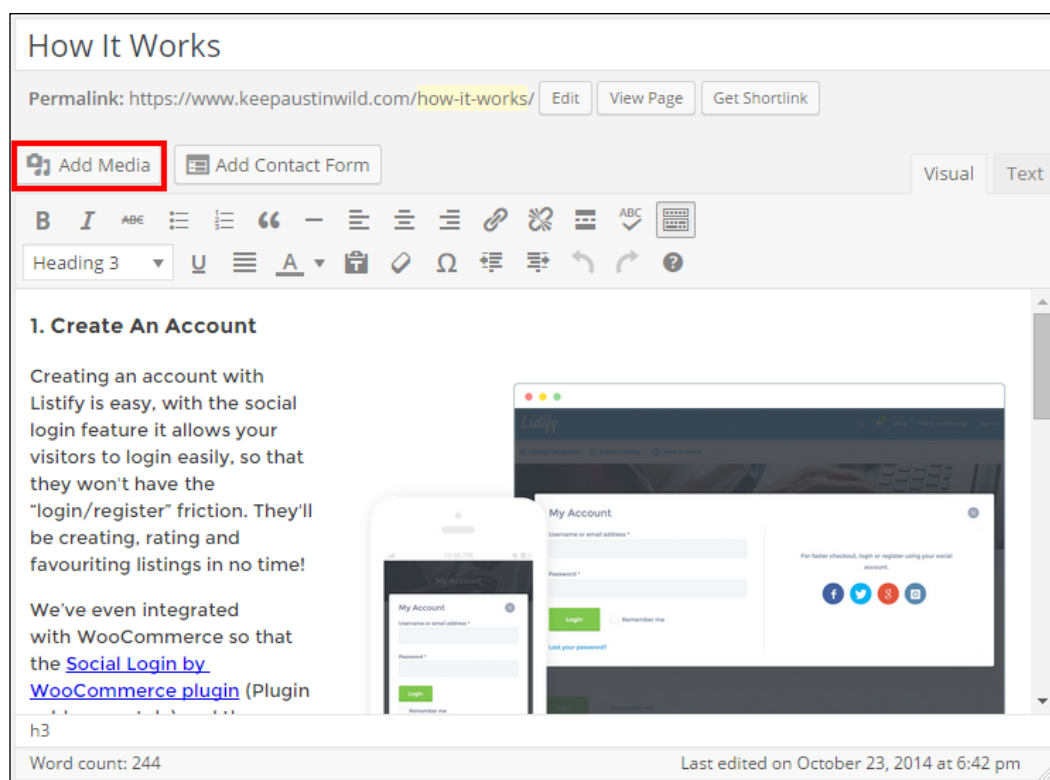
How It Works

Permalink: https://www.keepaustinwild.com/how-it-works/ Edit View Page Get Shortlink

Add Media Add Contact Form

Visual Text

Heading 3

1. Create An Account

Creating an account with Listify is easy, with the social login feature it allows your visitors to login easily, so that they won't have the "login/register" friction. They'll be creating, rating and favouriting listings in no time!

We've even integrated with WooCommerce so that the Social Login by WooCommerce plugin (Plugin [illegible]

Listify

My Account

Username or email address *

Password *

Login

Remember me

Lost your password?

For faster checkout, login or register using your social account.

My Account

Username or email address *

Password *

Login

Remember me

h3

Word count: 244

Last edited on October 23, 2014 at 6:42 pm